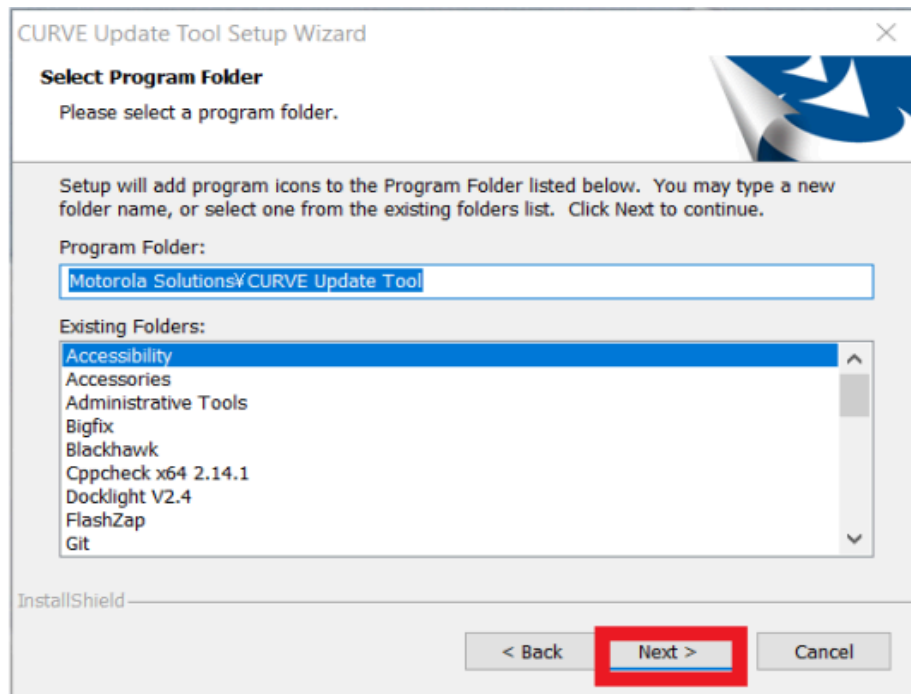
CURVE Update Tool Setup Wizard

Select Program Folder

Please select a program folder.

Setup will add program icons to the Program Folder listed below. You may type a new folder name, or select one from the existing folders list. Click Next to continue.

Program Folder:

Motorola Solutions¥CURVE Update Tool

Existing Folders:

Accessibility
Accessories
Administrative Tools
Bigfix
Blackhawk
Cppcheck x64 2.14.1
Docklight V2.4
FlashZap
Git

InstallShield

< Back

Next >

Cancel